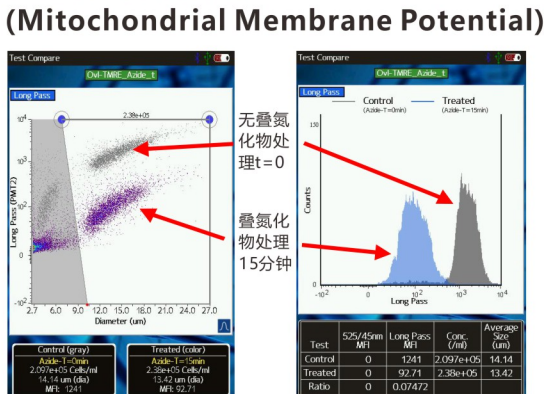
(Mitochondrial Membrane Potential)

Test Compare
Ovl-TMRE_Azide_t
Long Pass
2.38e+05
$10^4$
$10^3$
$10^2$
$10^1$
$10^0$
Long Pass (PMT2)
2.7 6.0 9.0 12.0 15.0 18.0 21.0 24.0 27.0
Diameter (um)

Control (gray)
Azide-T=0min
2.097e+05 Cells/ml
14.14 um (dia)
MFI: 1241

Treated (color)
Azide-T=15min
2.38e+05 Cells/ml
13.42 um (dia)
MFI: 92.71

无叠氮化物处理t=0

叠氮化物处理15分钟

Test Compare
Ovl-TMRE_Azide_t
Long Pass
Control (Azide-T=0min)
Treated (Azide-T=15min)
150
100
50
0
Counts
$-10^2$ 0 $10^2$ $10^3$ $10^4$
Long Pass

| Test | 525/45nm MFI | Long Pass MFI | Conc. (/ml) | Average Size (um) |
|---|---|---|---|---|
| Control | 0 | 1241 | 2.097e+05 | 14.14 |
| Treated | 0 | 92.71 | 2.38e+05 | 13.42 |
| Ratio | 0 | 0.07472 | | |